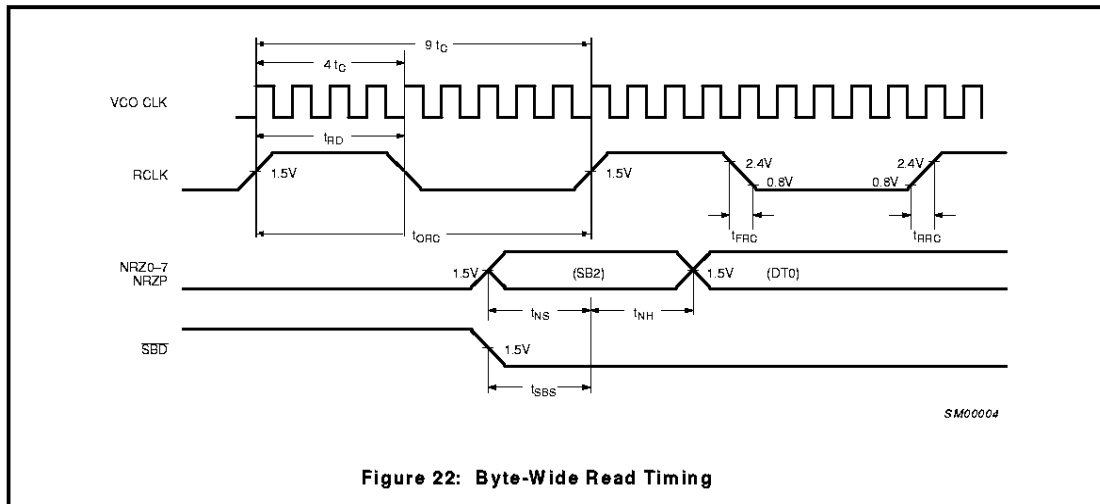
$9\ t_C$

$4\ t_C$

VCO CLK

$t_{RD}$

RCLK

1.5V

1.5V

2.4V

0.8V

0.8V

2.4V

$t_{ORC}$

$t_{FRC}$

$t_{RRC}$

NRZ0–7
NRZP

1.5V

(SB2)

1.5V

(DT0)

$t_{NS}$

$t_{NH}$

$\overline{SBD}$

1.5V

$t_{SBS}$

SM00004

Figure 22: Byte-Wide Read Timing